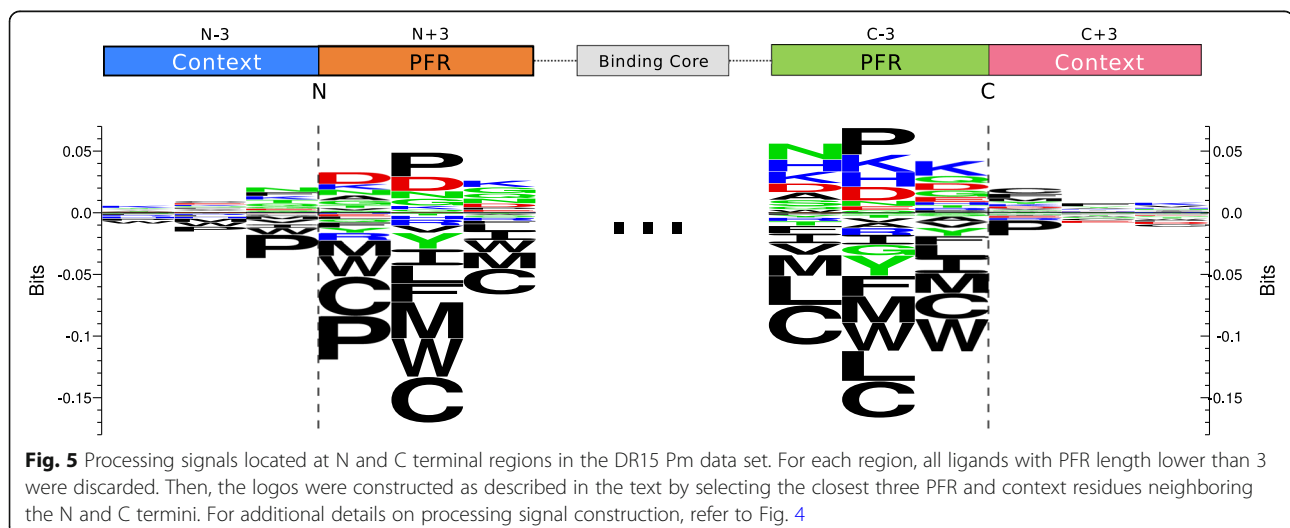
N-3
Context
N+3
PFR
Binding Core
C-3
PFR
C+3
Context
N
C

0.05
0.0
-0.05
-0.1
-0.15
Bits

P
D
M
W
C
P
P
D
Y
I
L
F
M
W
C
W
M
C

...

N
K
H
D
M
L
C
P
K
H
D
Y
F
M
W
L
C
K
D
L
M
C
W
P

0.05
0.0
-0.05
-0.1
-0.15
Bits

Fig. 5 Processing signals located at N and C terminal regions in the DR15 Pm data set. For each region, all ligands with PFR length lower than 3 were discarded. Then, the logos were constructed as described in the text by selecting the closest three PFR and context residues neighboring the N and C termini. For additional details on processing signal construction, refer to Fig. 4